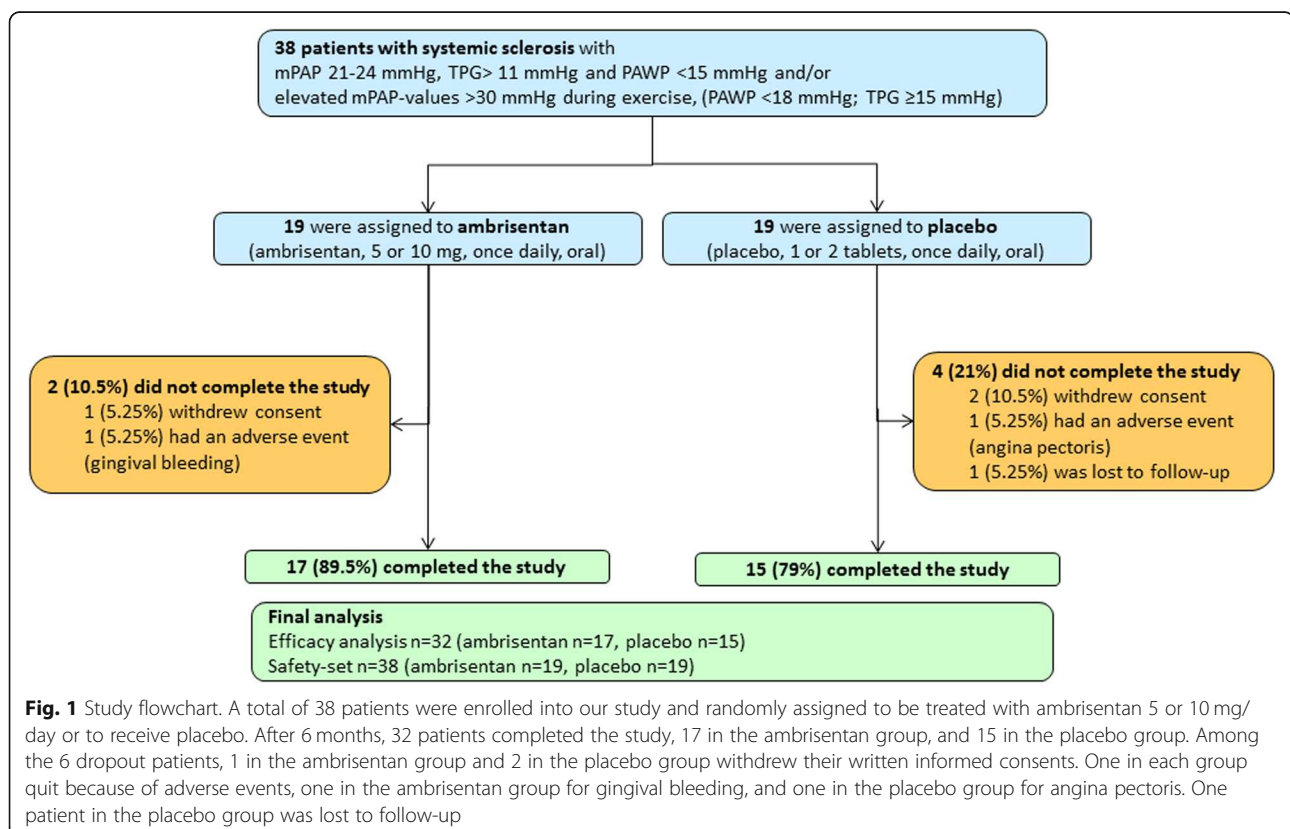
38 patients with systemic sclerosis with
mPAP 21-24 mmHg, TPG> 11 mmHg and PAWP <15 mmHg and/or
elevated mPAP-values >30 mmHg during exercise, (PAWP <18 mmHg; TPG ≥15 mmHg)

19 were assigned to ambrisentan
(ambrisentan, 5 or 10 mg, once daily, oral)

19 were assigned to placebo
(placebo, 1 or 2 tablets, once daily, oral)

2 (10.5%) did not complete the study
1 (5.25%) withdrew consent
1 (5.25%) had an adverse event (gingival bleeding)

4 (21%) did not complete the study
2 (10.5%) withdrew consent
1 (5.25%) had an adverse event (angina pectoris)
1 (5.25%) was lost to follow-up

17 (89.5%) completed the study

15 (79%) completed the study

Final analysis
Efficacy analysis n=32 (ambrisentan n=17, placebo n=15)
Safety-set n=38 (ambrisentan n=19, placebo n=19)

Fig. 1 Study flowchart. A total of 38 patients were enrolled into our study and randomly assigned to be treated with ambrisentan 5 or 10 mg/day or to receive placebo. After 6 months, 32 patients completed the study, 17 in the ambrisentan group, and 15 in the placebo group. Among the 6 dropout patients, 1 in the ambrisentan group and 2 in the placebo group withdrew their written informed consents. One in each group quit because of adverse events, one in the ambrisentan group for gingival bleeding, and one in the placebo group for angina pectoris. One patient in the placebo group was lost to follow-up